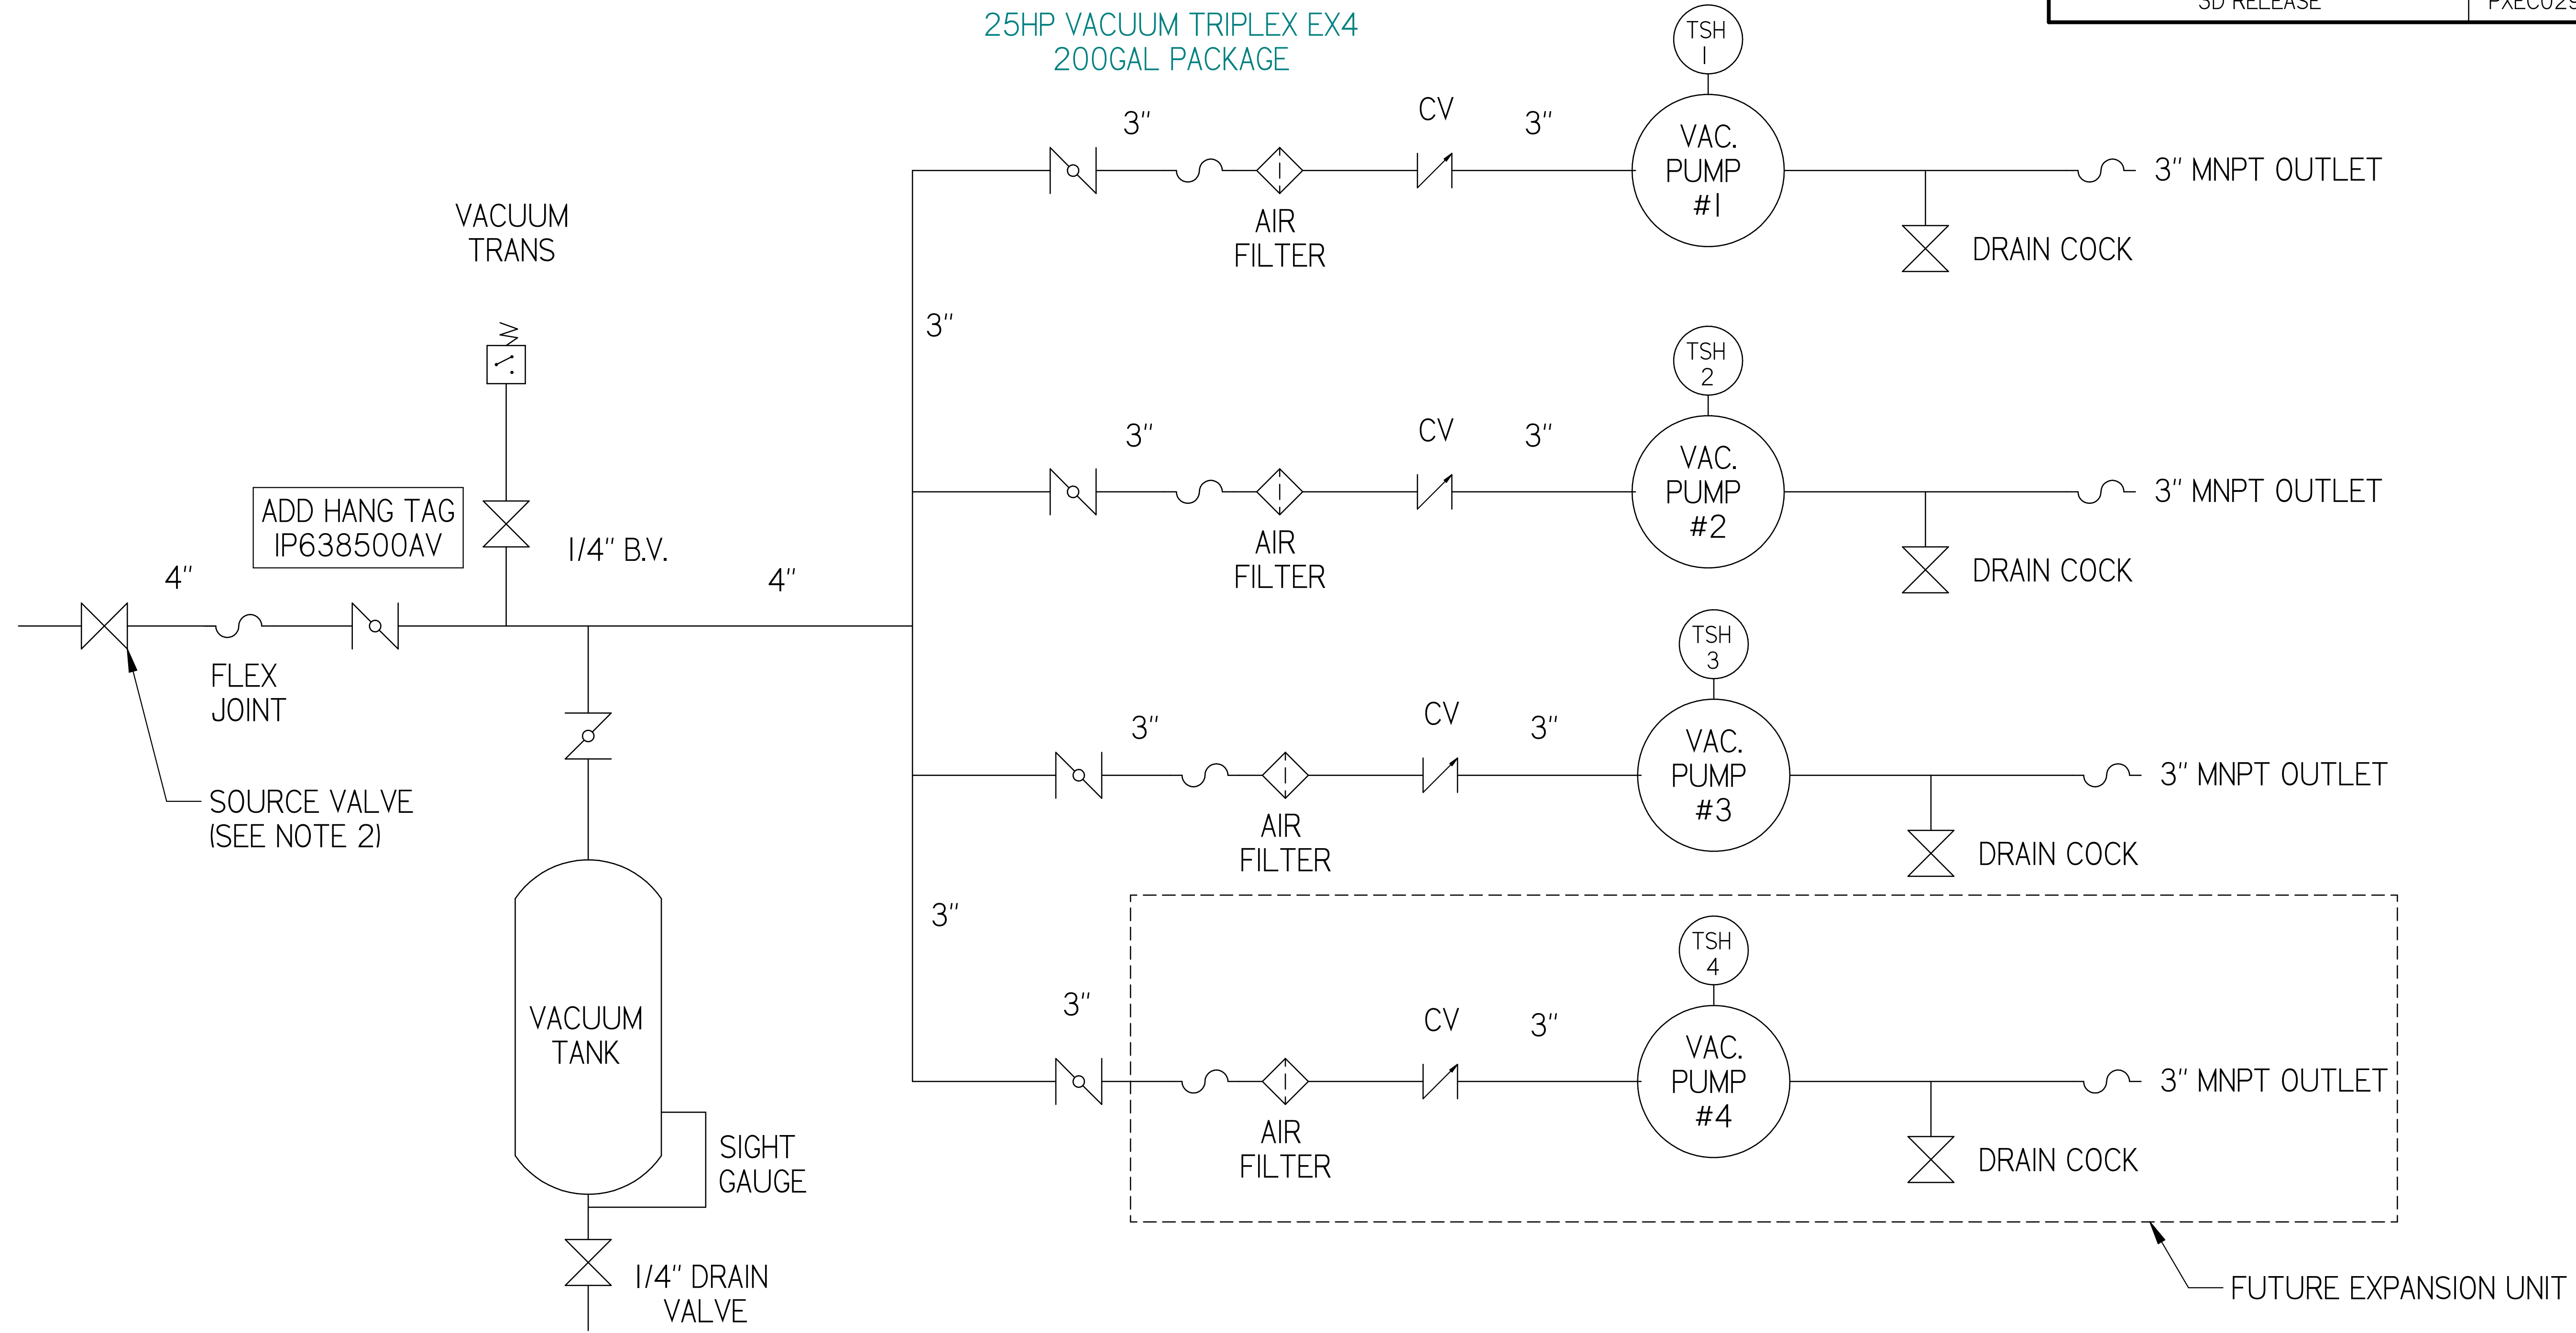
SD RELEASE | PXEC02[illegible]

25HP VACUUM TRIPLEX EX4
200GAL PACKAGE

TSH
1

3"

CV

3"

VAC.
PUMP
#1

3" MNPT OUTLET

AIR
FILTER

DRAIN COCK

VACUUM
TRANS

3"

TSH
2

3"

CV

3"

VAC.
PUMP
#2

3" MNPT OUTLET

AIR
FILTER

DRAIN COCK

ADD HANG TAG
1P638500AV

1/4" B.V.

4"

4"

FLEX
JOINT

SOURCE VALVE
(SEE NOTE 2)

TSH
3

3"

CV

3"

VAC.
PUMP
#3

3" MNPT OUTLET

AIR
FILTER

DRAIN COCK

3"

TSH
4

3"

CV

3"

VAC.
PUMP
#4

3" MNPT OUTLET

VACUUM
TANK

AIR
FILTER

DRAIN COCK

SIGHT
GAUGE

1/4" DRAIN
VALVE

FUTURE EXPANSION UNIT